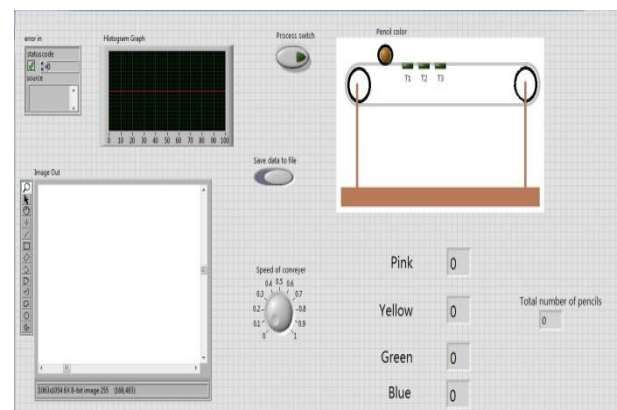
error in

status code

$\frac{\blacktriangle}{\blacktriangledown}$ 0

source

Histogram Graph

0 10 20 30 40 50 60 70 80 90 100

Process switch

Pencil color

T1 T2 T3

Save data to file

Image Out

1063x1054 6X 8-bit image 255 (168,483)

Speed of conveyer

0.4 0.5 0.6

0.3 0.7

0.2 0.8

0.1 0.9

0 1

Pink 0

Yellow 0

Green 0

Blue 0

Total number of pencils

0